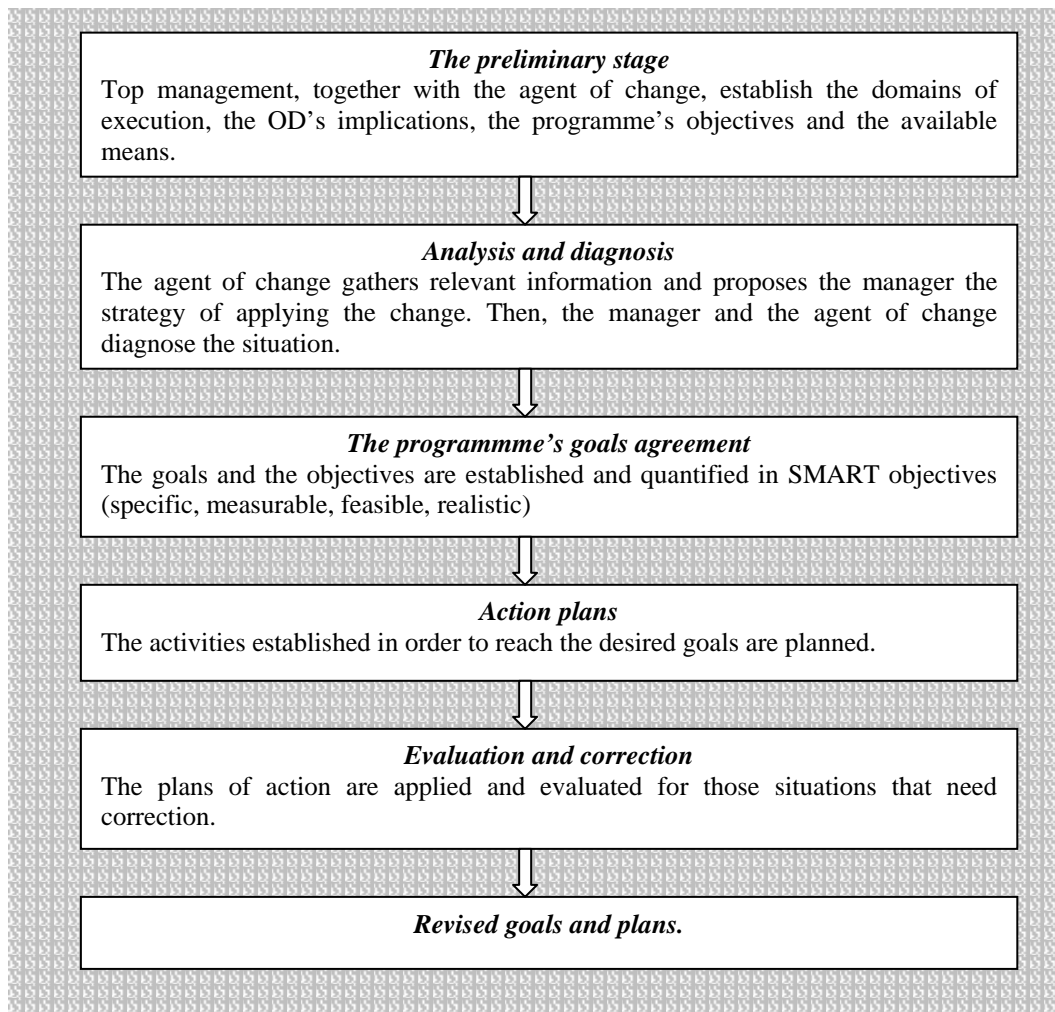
*The preliminary stage*
Top management, together with the agent of change, establish the domains of execution, the OD's implications, the programme's objectives and the available means.

*Analysis and diagnosis*
The agent of change gathers relevant information and proposes the manager the strategy of applying the change. Then, the manager and the agent of change diagnose the situation.

*The programmme's goals agreement*
The goals and the objectives are established and quantified in SMART objectives (specific, measurable, feasible, realistic)

*Action plans*
The activities established in order to reach the desired goals are planned.

*Evaluation and correction*
The plans of action are applied and evaluated for those situations that need correction.

*Revised goals and plans.*